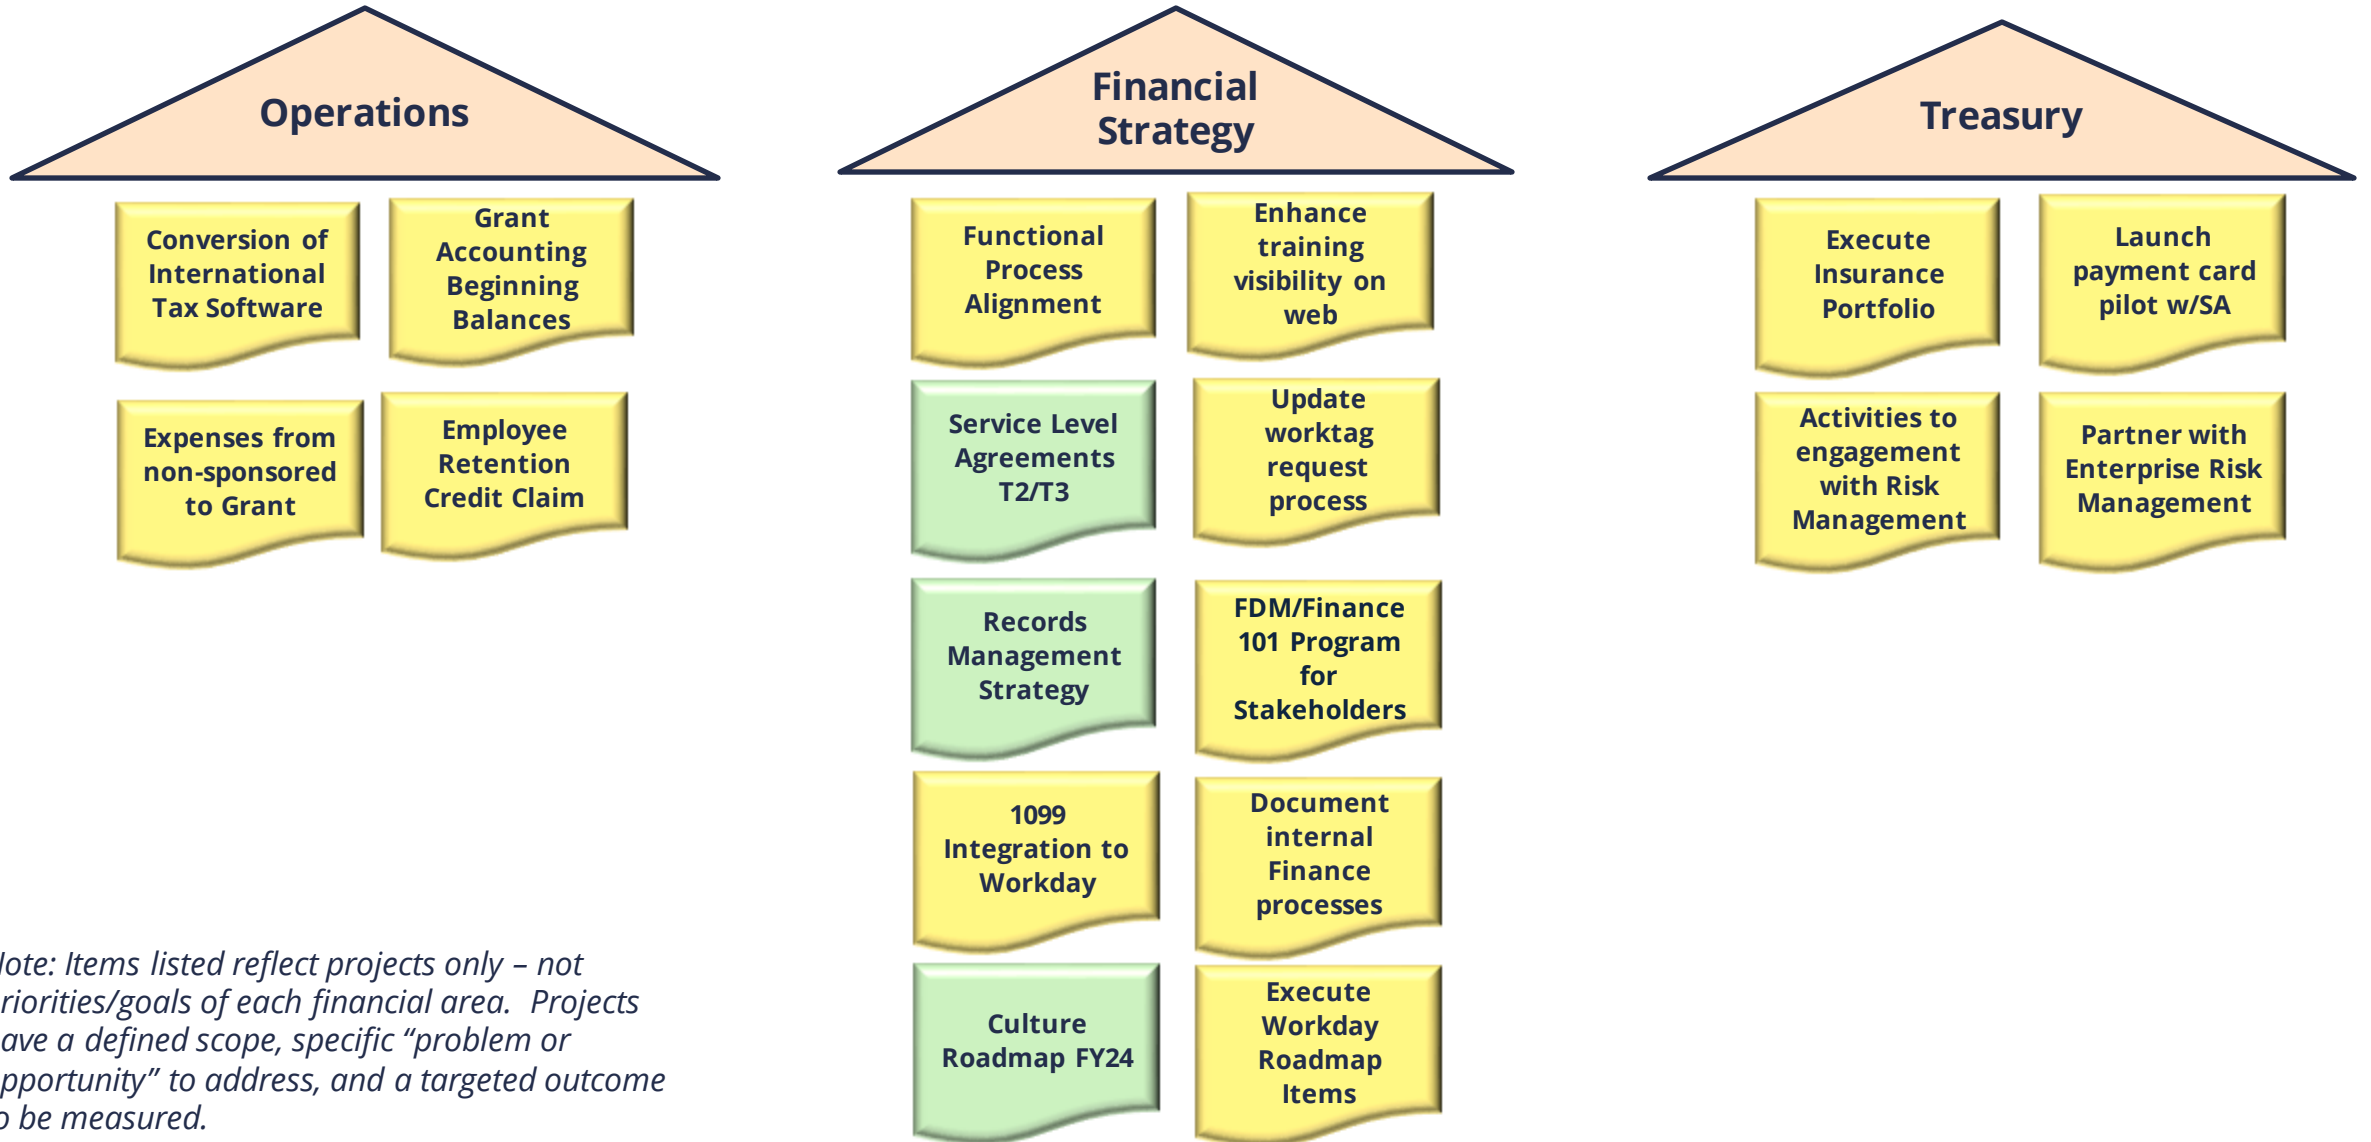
Operations

Conversion of International Tax Software

Grant Accounting Beginning Balances

Expenses from non-sponsored to Grant

Employee Retention Credit Claim

Financial Strategy

Functional Process Alignment

Enhance training visibility on web

Service Level Agreements T2/T3

Update worktag request process

Records Management Strategy

FDM/Finance 101 Program for Stakeholders

1099 Integration to Workday

Document internal Finance processes

Culture Roadmap FY24

Execute Workday Roadmap Items

Treasury

Execute Insurance Portfolio

Launch payment card pilot w/SA

Activities to engagement with Risk Management

Partner with Enterprise Risk Management

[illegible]ote: Items listed reflect projects only – not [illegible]riorities/goals of each financial area. Projects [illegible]ave a defined scope, specific "problem or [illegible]pportunity" to address, and a targeted outcome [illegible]o be measured.